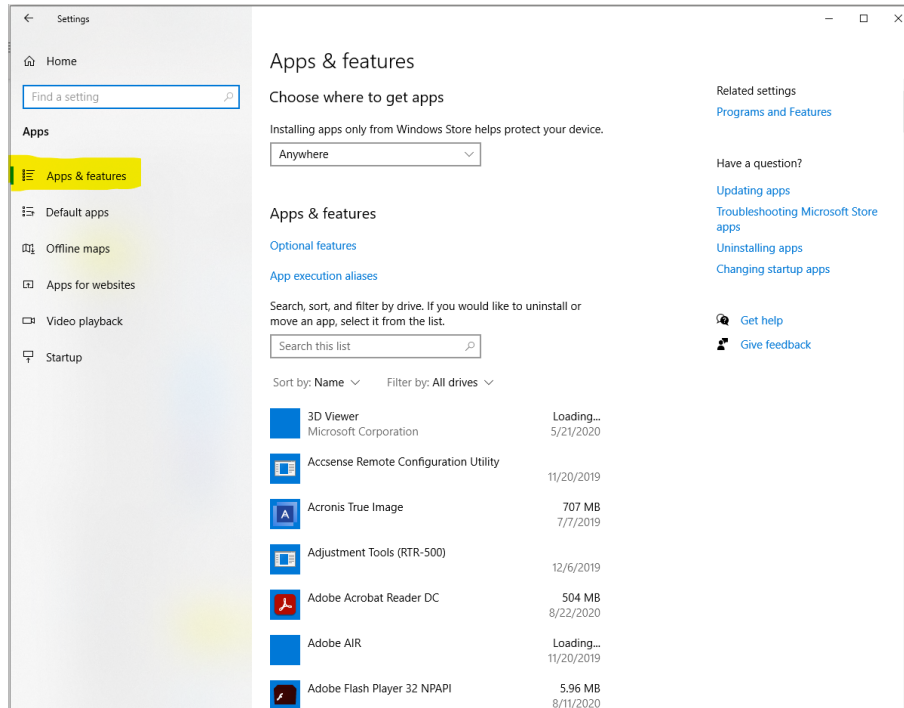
Settings

Home

Find a setting

Apps

Apps & features

Default apps

Offline maps

Apps for websites

Video playback

Startup

Apps & features

Choose where to get apps

Installing apps only from Windows Store helps protect your device.

Anywhere

Apps & features

Optional features

App execution aliases

Search, sort, and filter by drive. If you would like to uninstall or move an app, select it from the list.

Search this list

Sort by: Name

Filter by: All drives

| | |
|---|---|
| 3D Viewer<br>Microsoft Corporation | Loading...<br>5/21/2020 |
| Accsense Remote Configuration Utility | 11/20/2019 |
| Acronis True Image | 707 MB<br>7/7/2019 |
| Adjustment Tools (RTR-500) | 12/6/2019 |
| Adobe Acrobat Reader DC | 504 MB<br>8/22/2020 |
| Adobe AIR | Loading...<br>11/20/2019 |
| Adobe Flash Player 32 NPAPI | 5.96 MB<br>8/11/2020 |

Related settings

Programs and Features

Have a question?

Updating apps

Troubleshooting Microsoft Store apps

Uninstalling apps

Changing startup apps

Get help

Give feedback